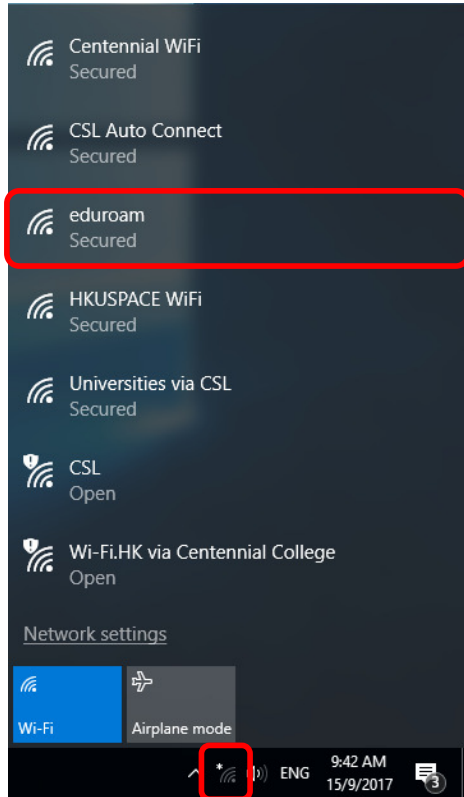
Centennial WiFi
Secured

CSL Auto Connect
Secured

eduroam
Secured

HKUSPACE WiFi
Secured

Universities via CSL
Secured

CSL
Open

Wi-Fi.HK via Centennial College
Open

Network settings

Wi-Fi

Airplane mode

ENG

9:42 AM
15/9/2017

3